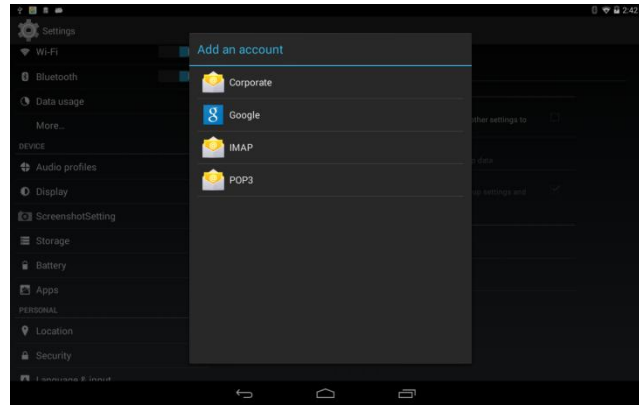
2:42

Settings

Wi-Fi

Bluetooth

Data usage

More...

DEVICE

Audio profiles

Display

ScreenshotSetting

Storage

Battery

Apps

PERSONAL

Location

Security

Language & input

Add an account

Corporate

Google

IMAP

POP3

other settings to

data

settings and